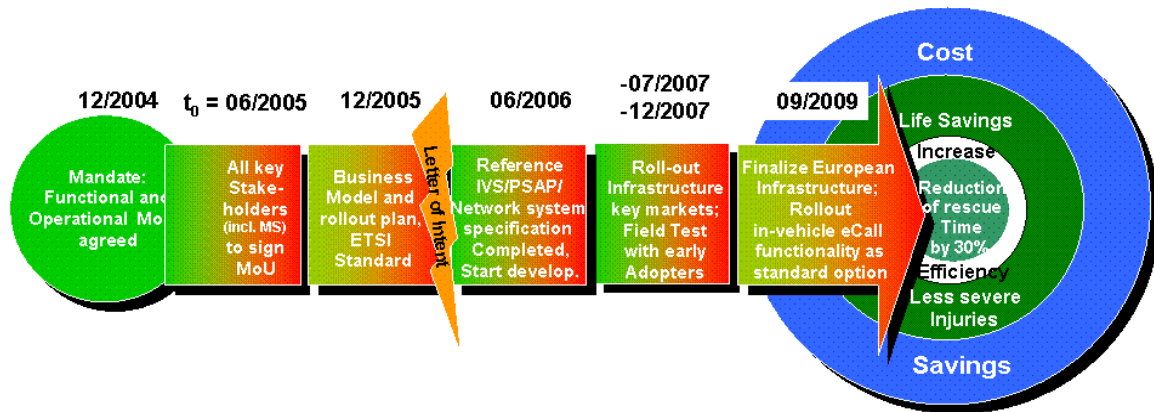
12/2004

Mandate: Functional and Operational Mo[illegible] agreed

$t_0$ = 06/2005

All key Stakeholders (incl. MS) to sign MoU

12/2005

Business Model and rollout plan, ETSI Standard

Letter of Intent

06/2006

Reference IVS/PSAP/ Network system specification Completed, Start develop.

-07/2007
-12/2007

Roll-out Infrastructure key markets; Field Test with early Adopters

09/2009

Finalize European Infrastructure; Rollout in-vehicle eCall functionality as standard option

Cost

Life Savings

Increase

Reductio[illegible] of rescue Time by 30%

Efficiency

Less severe Injuries

Savings